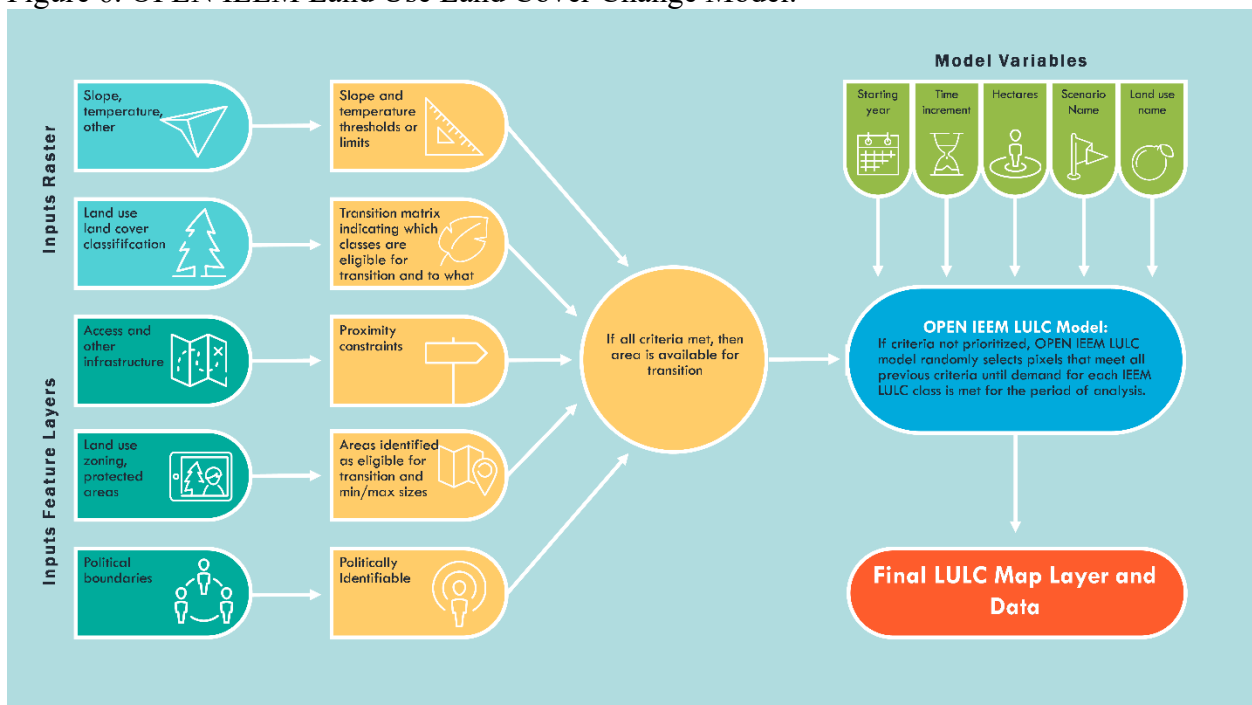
Figure 6: OPEN IEEM Land Use Land Cover Change Model.

Inputs Raster

Slope, temperature, other

Slope and temperature thresholds or limits

Land use land cover classification

Transition matrix indicating which classes are eligible for transition and to what

Inputs Feature Layers

Access and other infrastructure

Proximity constraints

Land use zoning, protected areas

Areas identified as eligible for transition and min/max sizes

Political boundaries

Politically Identifiable

If all criteria met, then area is available for transition

Model Variables

Starting year

Time increment

Hectares

Scenario Name

Land use name

OPEN IEEM LULC Model:
If criteria not prioritized, OPEN IEEM LULC model randomly selects pixels that meet all previous criteria until demand for each IEEM LULC class is met for the period of analysis.

Final LULC Map Layer and Data